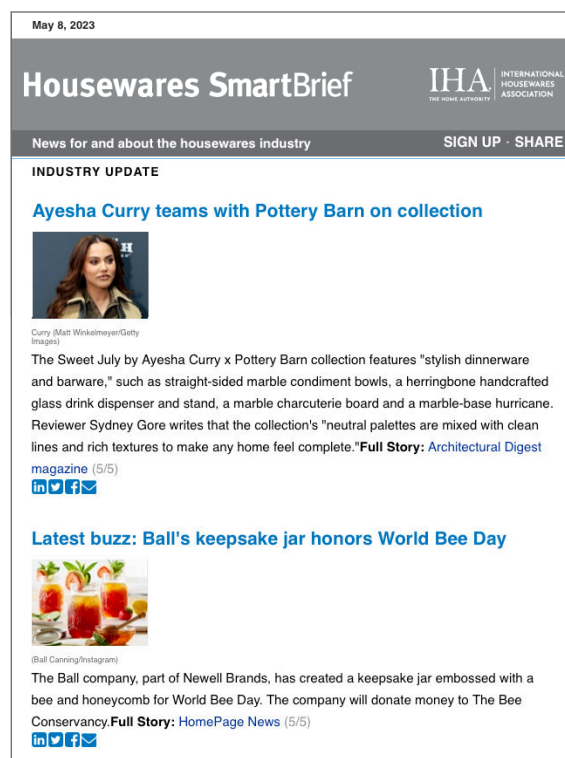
May 8, 2023

Housewares SmartBrief

IHA THE HOME AUTHORITY INTERNATIONAL HOUSEWARES ASSOCIATION

News for and about the housewares industry

SIGN UP · SHARE

INDUSTRY UPDATE

Ayesha Curry teams with Pottery Barn on collection

Curry (Matt Winkelmeyer/Getty Images)

The Sweet July by Ayesha Curry x Pottery Barn collection features "stylish dinnerware and barware," such as straight-sided marble condiment bowls, a herringbone handcrafted glass drink dispenser and stand, a marble charcuterie board and a marble-base hurricane. Reviewer Sydney Gore writes that the collection's "neutral palettes are mixed with clean lines and rich textures to make any home feel complete."Full Story: Architectural Digest magazine (5/5)

Latest buzz: Ball's keepsake jar honors World Bee Day

(Ball Canning/Instagram)

The Ball company, part of Newell Brands, has created a keepsake jar embossed with a bee and honeycomb for World Bee Day. The company will donate money to The Bee Conservancy.Full Story: HomePage News (5/5)